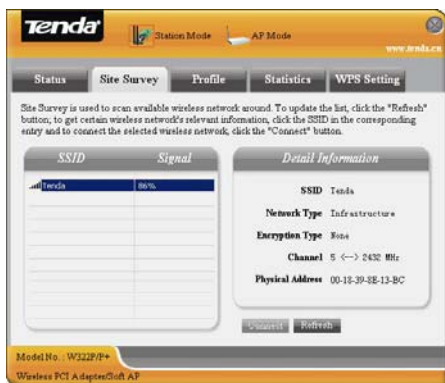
Tenda

Station Mode

AP Mode

www.tenda.cn

Status

Site Survey

Profile

Statistics

WPS Setting

Site Survey is used to scan available wireless network around. To update the list, click the "Refresh" button; to get certain wireless network's relevant information, click the SSID in the corresponding entry and to connect the selected wireless network, click the "Connect" button.

| SSID | Signal |
|---|---|
| Tenda | 86% |

Detail Information

SSID Tenda

Network Type Infrastructure

Encryption Type None

Channel 5 <--> 2432 MHz

Physical Address 00-13-39-8E-13-BC

Connect

Refresh

Model No.: W322P/P+

Wireless PCI Adapter/Soft AP